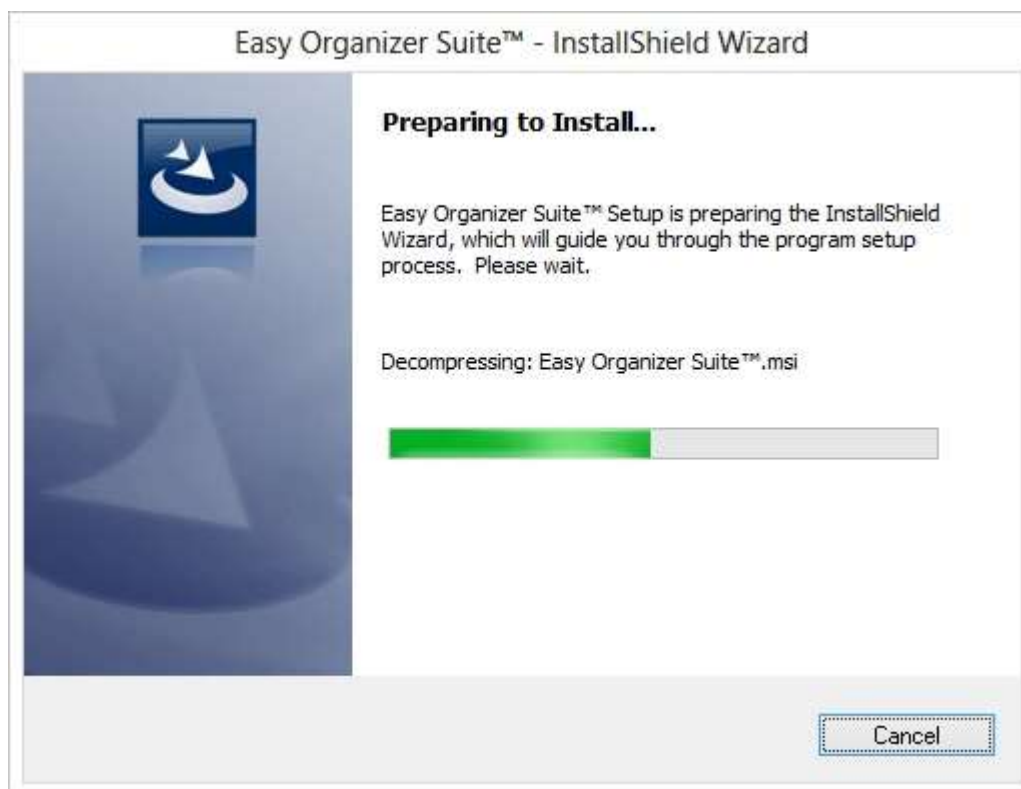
Easy Organizer Suite™ - InstallShield Wizard

Preparing to Install...

Easy Organizer Suite™ Setup is preparing the InstallShield Wizard, which will guide you through the program setup process. Please wait.

Decompressing: Easy Organizer Suite™.msi

Cancel